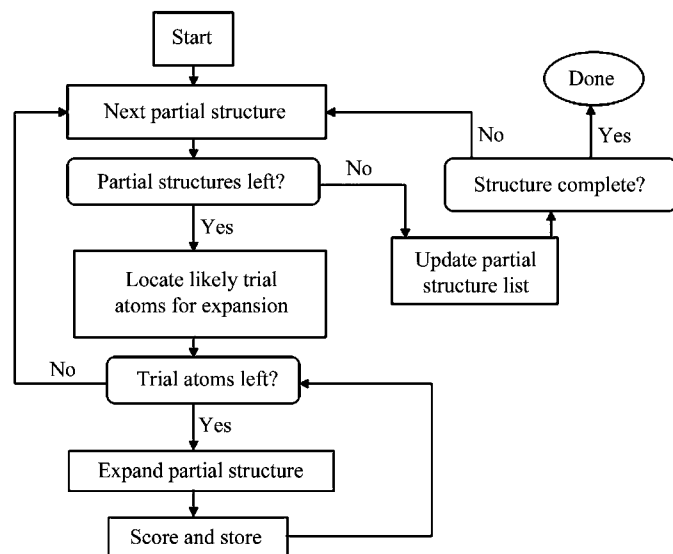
Start

Next partial structure

Partial structures left?

No

Yes

Locate likely trial atoms for expansion

No

Trial atoms left?

Yes

Expand partial structure

Score and store

Update partial structure list

Structure complete?

No

Yes

Done